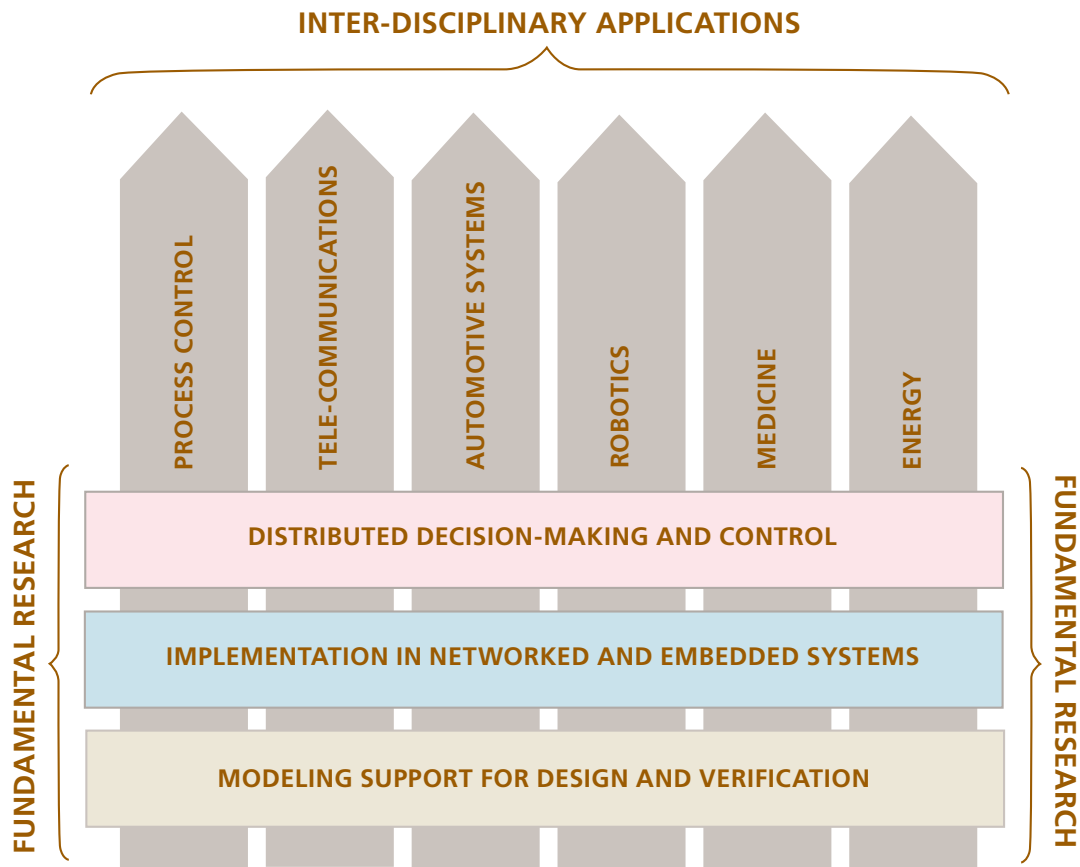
INTER-DISCIPLINARY APPLICATIONS

PROCESS CONTROL

TELE-COMMUNICATIONS

AUTOMOTIVE SYSTEMS

ROBOTICS

MEDICINE

ENERGY

FUNDAMENTAL RESEARCH

DISTRIBUTED DECISION-MAKING AND CONTROL

IMPLEMENTATION IN NETWORKED AND EMBEDDED SYSTEMS

MODELING SUPPORT FOR DESIGN AND VERIFICATION

FUNDAMENTAL RESEARCH